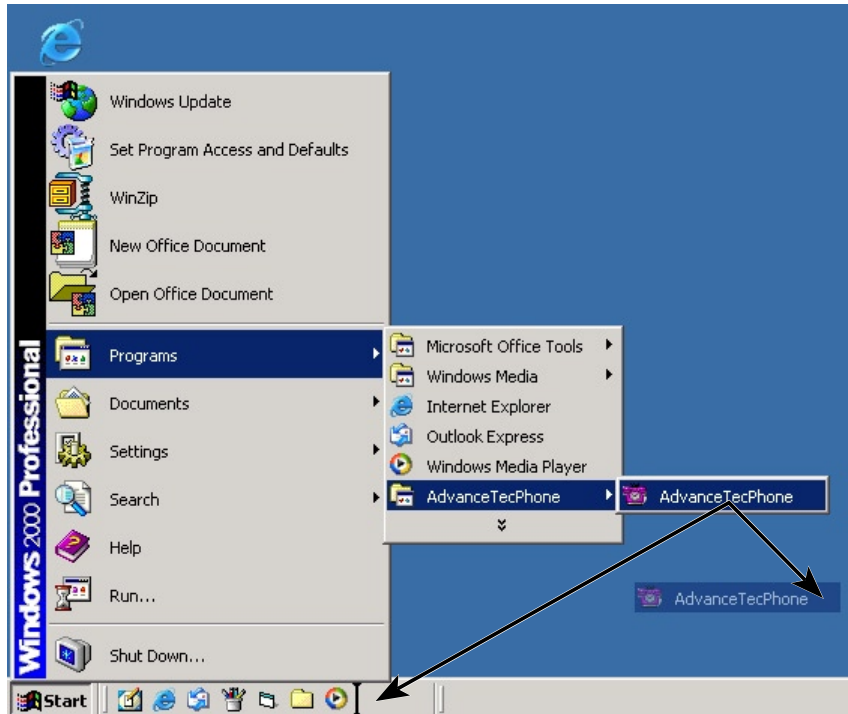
Windows Update
Set Program Access and Defaults
WinZip
New Office Document
Open Office Document
Programs
Documents
Settings
Search
Help
Run...
Shut Down...
Windows 2000 Professional

Microsoft Office Tools
Windows Media
Internet Explorer
Outlook Express
Windows Media Player
AdvanceTecPhone

AdvanceTecPhone

AdvanceTecPhone

Start